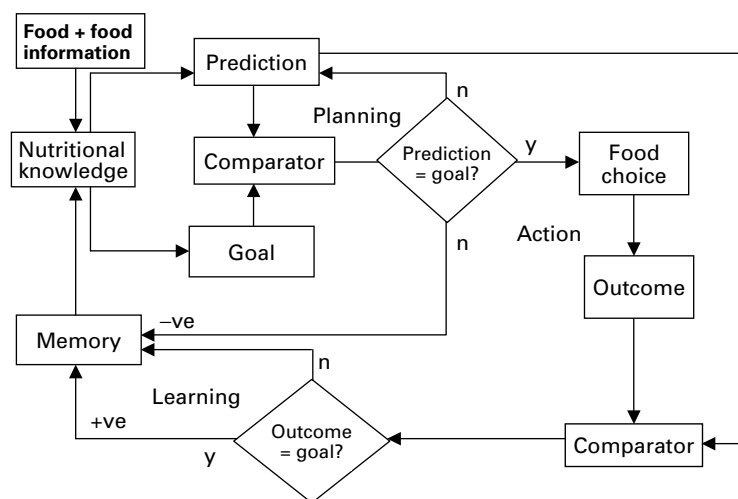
Food + food information

Prediction

Planning

n

Nutritional knowledge

Comparator

Prediction = goal?

y

Food choice

Goal

n

Action

Outcome

–ve

Memory

n

Learning

+ve

Outcome = goal?

y

Comparator